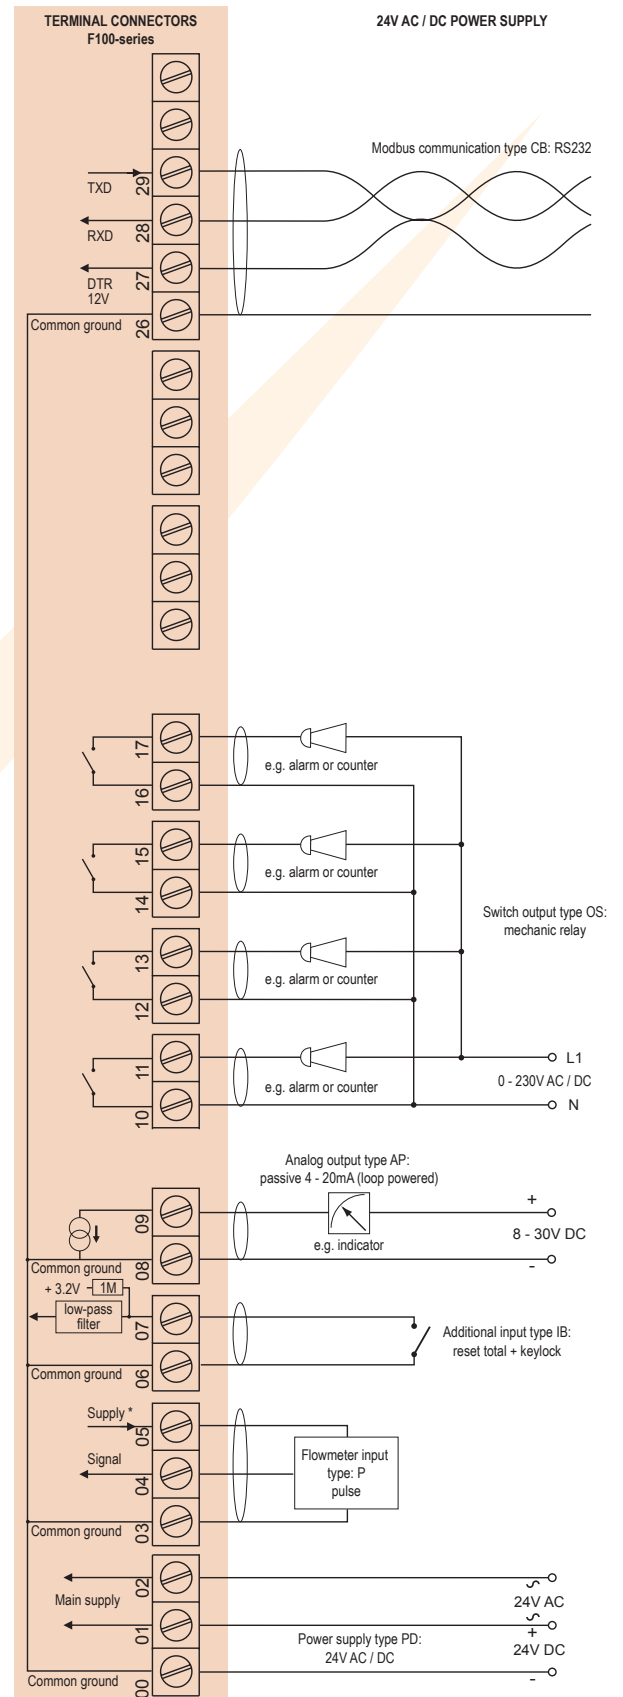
TERMINAL CONNECTORS
F100-series

24V AC / DC POWER SUPPLY

Modbus communication type CB: RS232

TXD
29
RXD
28
DTR
12V
27
Common ground
26

17
e.g. alarm or counter
16
15
e.g. alarm or counter
14
Switch output type OS:
mechanic relay
13
e.g. alarm or counter
12
11
L1
e.g. alarm or counter
0 - 230V AC / DC
10
N

Analog output type AP:
passive 4 - 20mA (loop powered)
09
+
8 - 30V DC
e.g. indicator
Common ground
08
-
+ 3.2V
1M
low-pass filter
07
Additional input type IB:
reset total + keylock
Common ground
06
Supply *
05
Signal
04
Flowmeter input type: P pulse
Common ground
03
02
Main supply
24V AC
01
+
24V DC
Power supply type PD:
24V AC / DC
Common ground
00
-